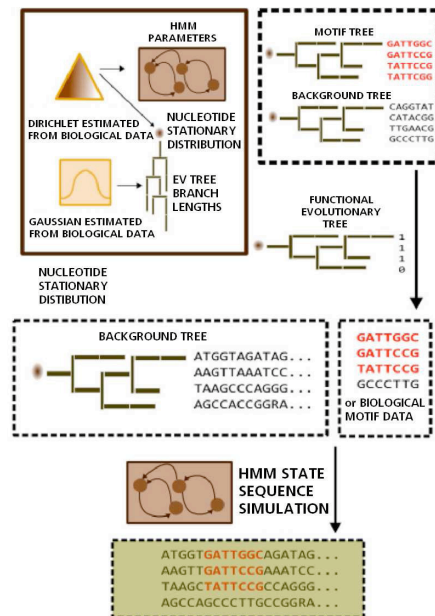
HMM PARAMETERS

DIRICHLET ESTIMATED FROM BIOLOGICAL DATA

NUCLEOTIDE STATIONARY DISTRIBUTION

EV TREE BRANCH LENGTHS

GAUSSIAN ESTIMATED FROM BIOLOGICAL DATA

MOTIF TREE

GATTGGC
GATTCCG
TATTCCG
TATTCGG

BACKGROUND TREE

CAGGTAT
CATACGG
TTGAACG
GCCCTTG

FUNCTIONAL EVOLUTIONARY TREE

1
1
1
0

NUCLEOTIDE STATIONARY DISTIBUTION

BACKGROUND TREE

ATGGTAGATAG...
AAGTTAAATCC...
TAAGCCCAGGG...
AGCCACCGGRA...

GATTGGC
GATTCCG
TATTCCG
GCCCTTG
or BIOLOGICAL MOTIF DATA

HMM STATE SEQUENCE SIMULATION

ATGGTGATTGGCAGATAG...
AAGTTGATTCCGAAATCC...
TAAGCTATTCCGCCAGGG...
AGCCAGCCCTTGCCGGRA...